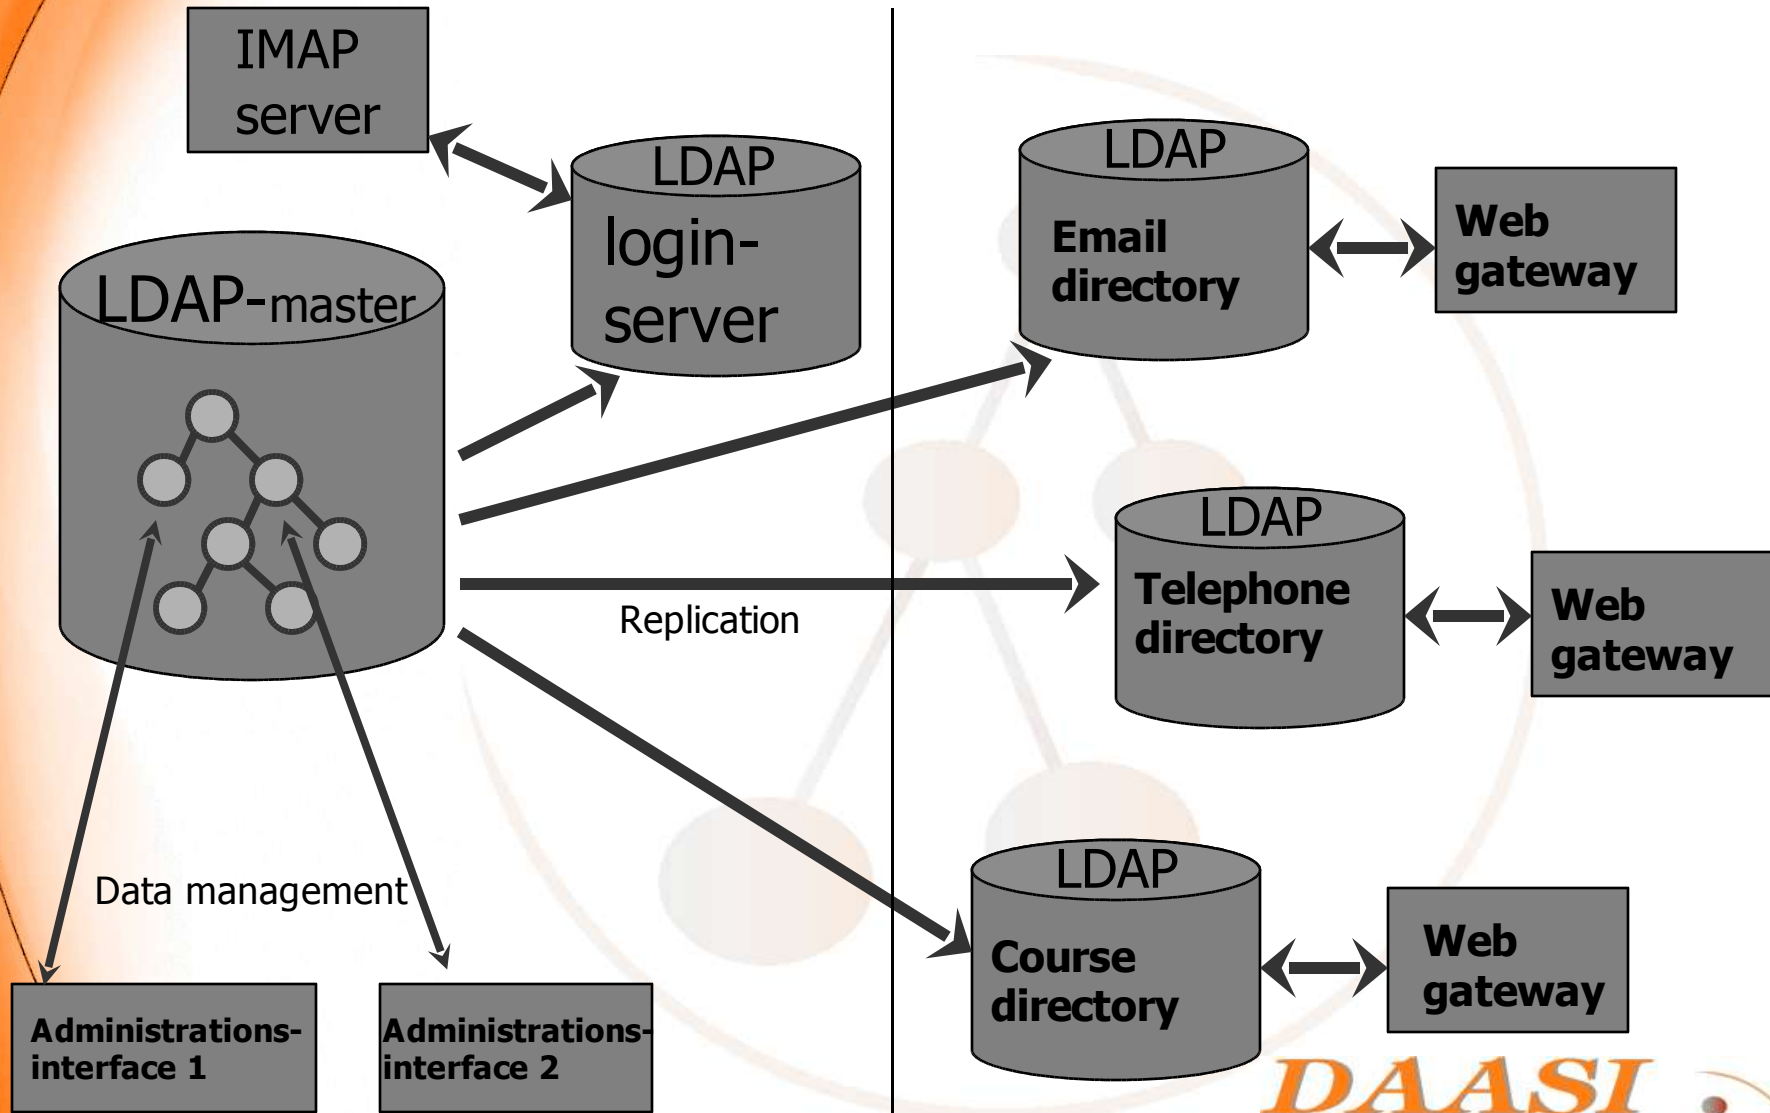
IMAP server

LDAP login-server

LDAP-master

LDAP Email directory

Web gateway

LDAP Telephone directory

Web gateway

Replication

LDAP Course directory

Web gateway

Data management

Administrations-interface 1

Administrations-interface 2

DAASI